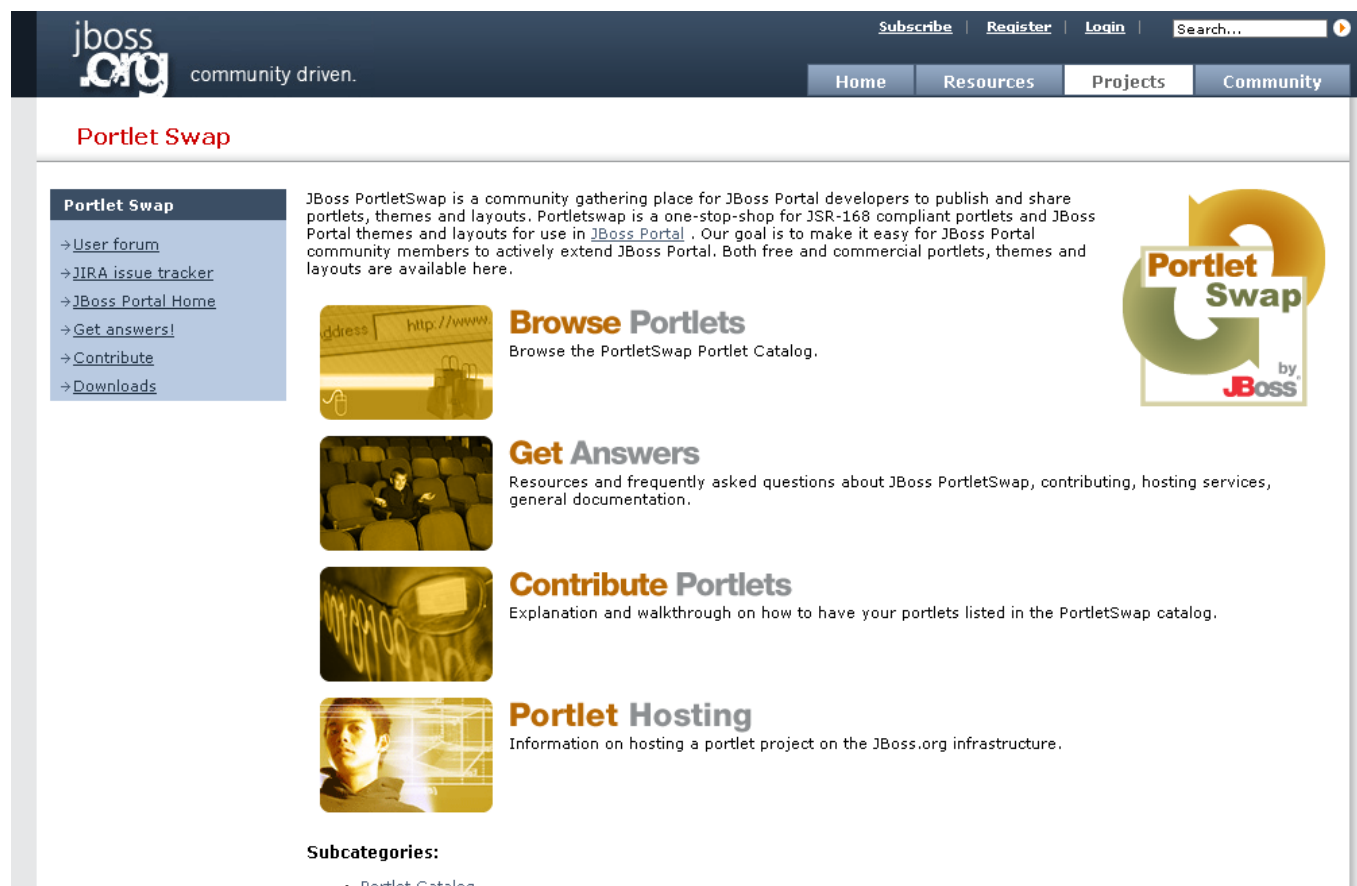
jboss .org community driven.

Subscribe | Register | Login | Search...

Home Resources Projects Community

Portlet Swap

Portlet Swap

→User forum
→JIRA issue tracker
→JBoss Portal Home
→Get answers!
→Contribute
→Downloads

JBoss PortletSwap is a community gathering place for JBoss Portal developers to publish and share portlets, themes and layouts. Portletswap is a one-stop-shop for JSR-168 compliant portlets and JBoss Portal themes and layouts for use in JBoss Portal . Our goal is to make it easy for JBoss Portal community members to actively extend JBoss Portal. Both free and commercial portlets, themes and layouts are available here.

Portlet Swap by JBoss

Address http://www.

Browse Portlets
Browse the PortletSwap Portlet Catalog.

Get Answers
Resources and frequently asked questions about JBoss PortletSwap, contributing, hosting services, general documentation.

Contribute Portlets
Explanation and walkthrough on how to have your portlets listed in the PortletSwap catalog.

Portlet Hosting
Information on hosting a portlet project on the JBoss.org infrastructure.

Subcategories:

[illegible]